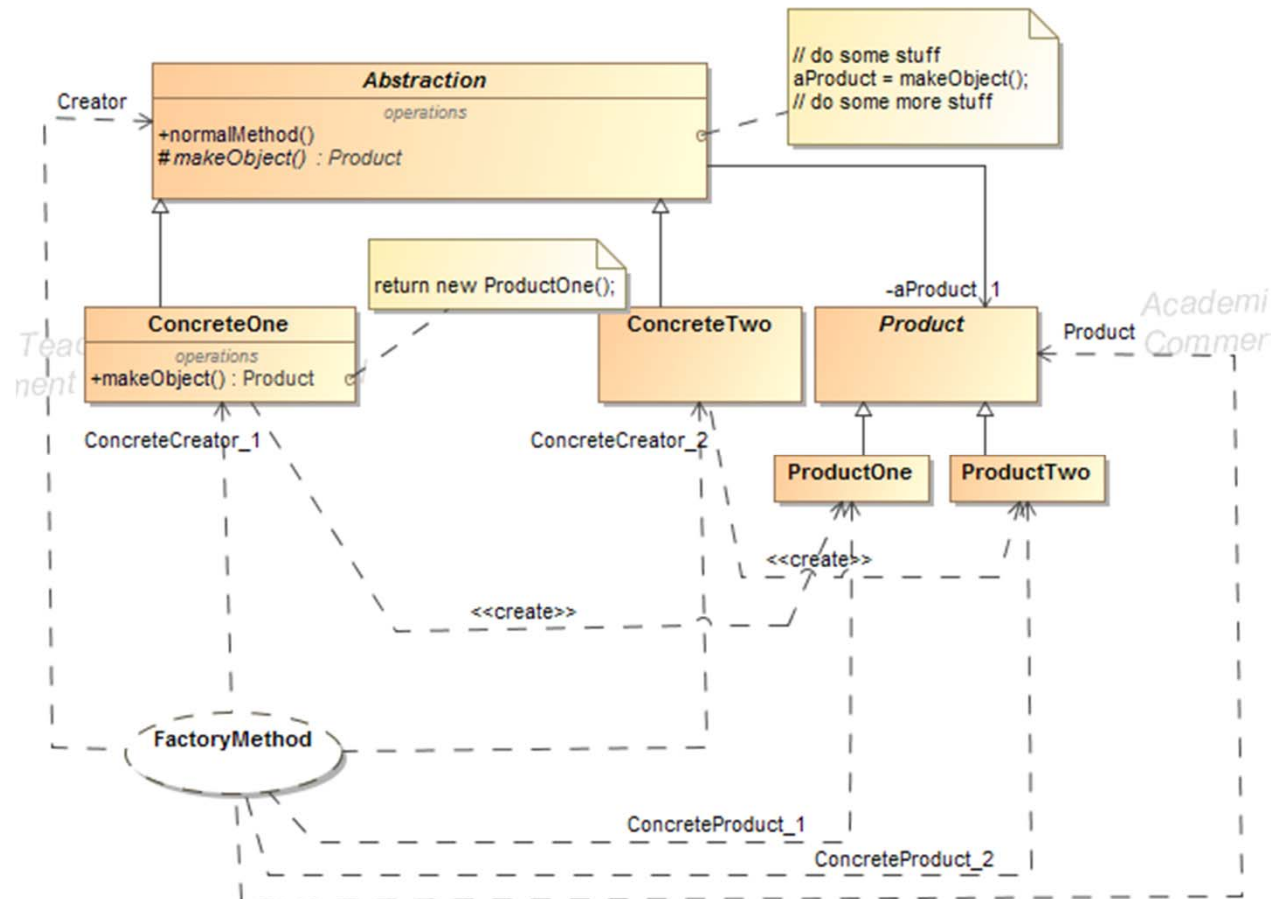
Creator

Abstraction
operations
+normalMethod()
# makeObject() : Product

// do some stuff
aProduct = makeObject();
// do some more stuff

return new ProductOne();

ConcreteOne
operations
+makeObject() : Product

ConcreteTwo

-aProduct 1

Product

Product

Academi
Commer

Teac
nent

ConcreteCreator_1

ConcreteCreator_2

ProductOne

ProductTwo

<<create>>

<<create>>

FactoryMethod

ConcreteProduct_1

ConcreteProduct_2